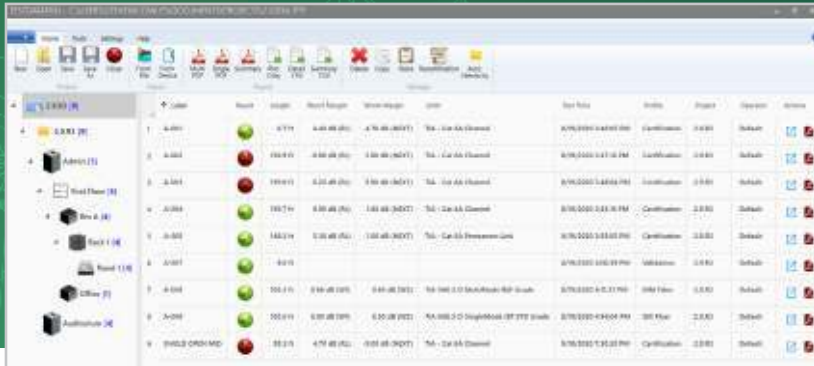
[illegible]

Home Tools Settings Help

New Open Save Save As Close From File From Device Multi PDF Single PDF Summary Mult CSV Detail CSV Summary CSV Delete Copy Paste Renumber Add Directory

| | Label | Result | Length | Worst Margin | Worst Margin | Limit | Date Time | Profile | Project | Operator | Actions |
|---|---|---|---|---|---|---|---|---|---|---|---|
| 1 | A-001 | | 4.7 ft | 4.40 dB (RL) | 4.70 dB (NEXT) | TIA - Cat 6A Channel | 8/19/2020 3:40:05 PM | Certification | 2.0.R3 | Default | |
| 2 | A-002 | | 159.9 ft | -0.90 dB (RL) | 3.00 dB (NEXT) | TIA - Cat 6A Channel | 8/19/2020 3:57:15 PM | Certification | 2.0.R3 | Default | |
| 3 | A-003 | | 159.9 ft | -0.20 dB (RL) | 3.00 dB (NEXT) | TIA - Cat 6A Channel | 8/19/2020 3:40:04 PM | Certification | 2.0.R3 | Default | |
| 4 | A-004 | | 159.7 ft | 0.30 dB (RL) | 1.60 dB (NEXT) | TIA - Cat 6A Channel | 8/19/2020 3:55:15 PM | Certification | 2.0.R3 | Default | |
| 5 | A-005 | | 148.3 ft | 0.30 dB (RL) | 1.60 dB (NEXT) | TIA - Cat 6A Permanent Link | 8/19/2020 3:55:05 PM | Certification | 2.0.R3 | Default | |
| 6 | A-007 | | 8.0 ft | | | | 8/19/2020 3:02:39 PM | Validation | 2.0.R3 | Default | |
| 7 | A-008 | | 700.3 ft | 0.60 dB (SR) | 0.60 dB (SR) | TIA 568.3-D MultiMode RIP Grade | 8/19/2020 4:15:31 PM | MM Fiber | 2.0.R3 | Default | |
| 8 | A-009 | | 700.0 ft | 0.30 dB (SR) | 0.30 dB (SR) | TIA 568.3-D SingleMode OSP FTR Grade | 8/19/2020 4:04:04 PM | SM Fiber | 2.0.R3 | Default | |
| 9 | SINGLE OPEN MID | | 89.2 ft | 4.70 dB (RL) | 0.00 dB (NEXT) | TIA - Cat 6A Channel | 8/19/2020 7:35:20 PM | Certification | 2.0.R3 | Default | |

2.0.R3 [9]
2.0.R3 [9]
Admin [1]
First Floor [8]
Rm A [8]
Rack 1 [8]
Panel 1 [8]
Office [1]
Auditorium [4]